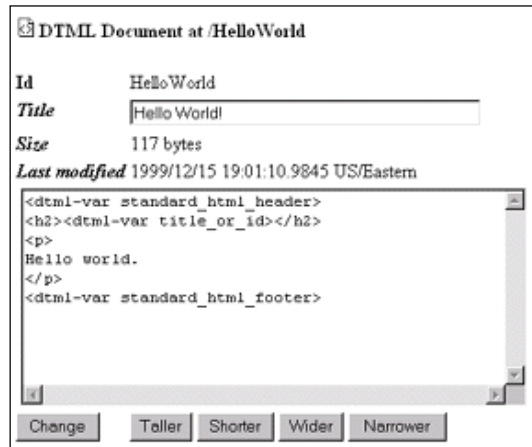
DTML Document at /HelloWorld

Id HelloWorld
Title Hello World!
Size 117 bytes
Last modified 1999/12/15 19:01:10.9845 US/Eastern

<dtml-var standard_html_header>
<h2><dtml-var title_or_id></h2>
<p>
Hello world.
</p>
<dtml-var standard_html_footer>

Change Taller Shorter Wider Narrower